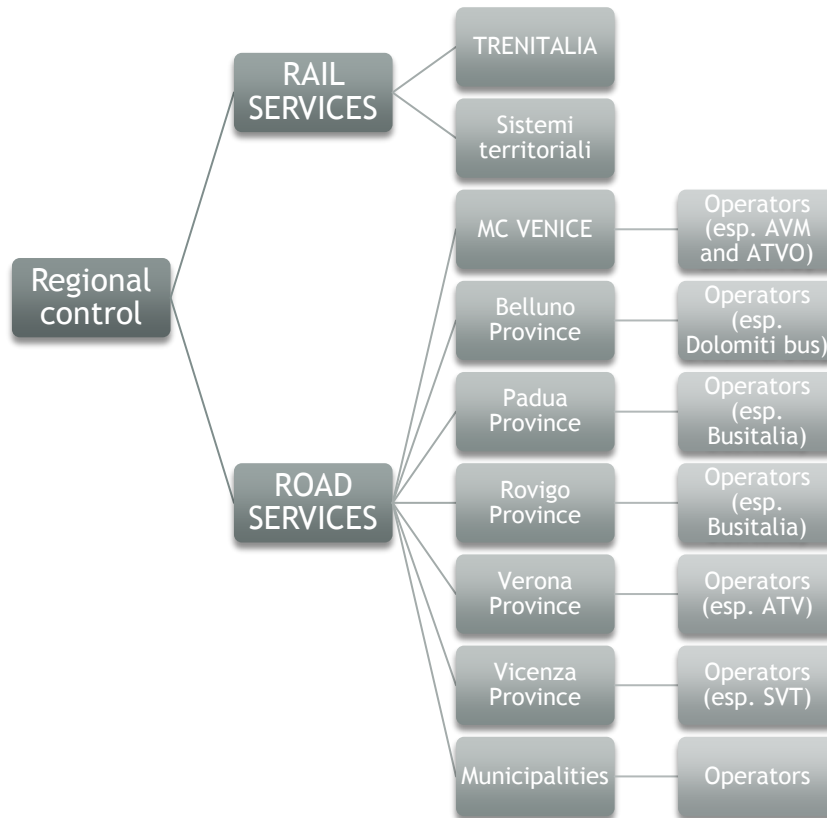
Regional control

RAIL SERVICES

TRENITALIA

Sistemi territoriali

ROAD SERVICES

MC VENICE

Operators (esp. AVM and ATVO)

Belluno Province

Operators (esp. Dolomiti bus)

Padua Province

Operators (esp. Busitalia)

Rovigo Province

Operators (esp. Busitalia)

Verona Province

Operators (esp. ATV)

Vicenza Province

Operators (esp. SVT)

Municipalities

Operators